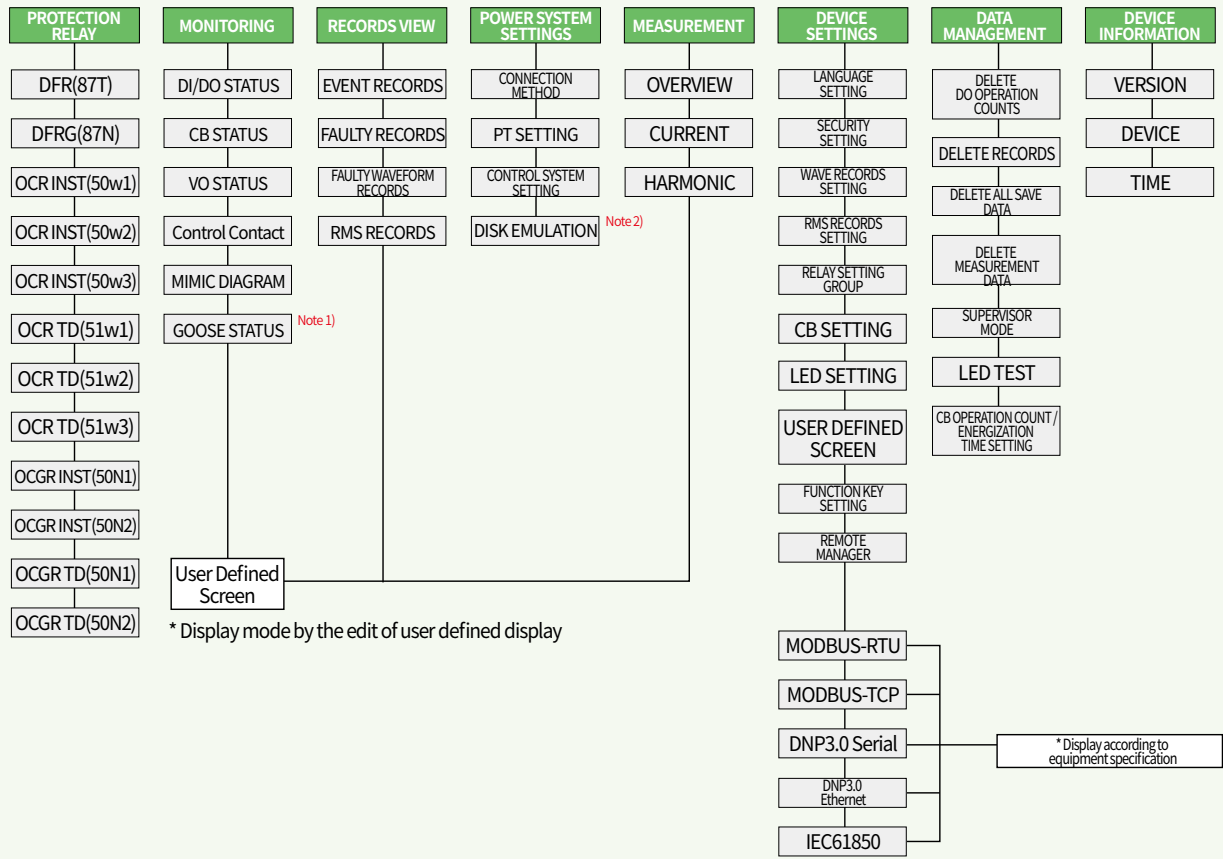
PROTECTION RELAY

DFR(87T)

DFRG(87N)

OCR INST(50w1)

OCR INST(50w2)

OCR INST(50w3)

OCR TD(51w1)

OCR TD(51w2)

OCR TD(51w3)

OCGR INST(50N1)

OCGR INST(50N2)

OCGR TD(50N1)

OCGR TD(50N2)

MONITORING

DI/DO STATUS

CB STATUS

VO STATUS

Control Contact

MIMIC DIAGRAM

GOOSE STATUS

Note 1)

User Defined Screen

* Display mode by the edit of user defined display

RECORDS VIEW

EVENT RECORDS

FAULTY RECORDS

FAULTY WAVEFORM RECORDS

RMS RECORDS

POWER SYSTEM SETTINGS

CONNECTION METHOD

PT SETTING

CONTROL SYSTEM SETTING

DISK EMULATION

Note 2)

MEASUREMENT

OVERVIEW

CURRENT

HARMONIC

DEVICE SETTINGS

LANGUAGE SETTING

SECURITY SETTING

WAVE RECORDS SETTING

RMS RECORDS SETTING

RELAY SETTING GROUP

CB SETTING

LED SETTING

USER DEFINED SCREEN

FUNCTION KEY SETTING

REMOTE MANAGER

MODBUS-RTU

MODBUS-TCP

DNP3.0 Serial

DNP3.0 Ethernet

IEC61850

* Display according to equipment specification

DATA MANAGEMENT

DELETE DO OPERATION COUNTS

DELETE RECORDS

DELETE ALL SAVE DATA

DELETE MEASUREMENT DATA

SUPERVISOR MODE

LED TEST

CB OPERATION COUNT / ENERGIZATION TIME SETTING

DEVICE INFORMATION

VERSION

DEVICE

TIME